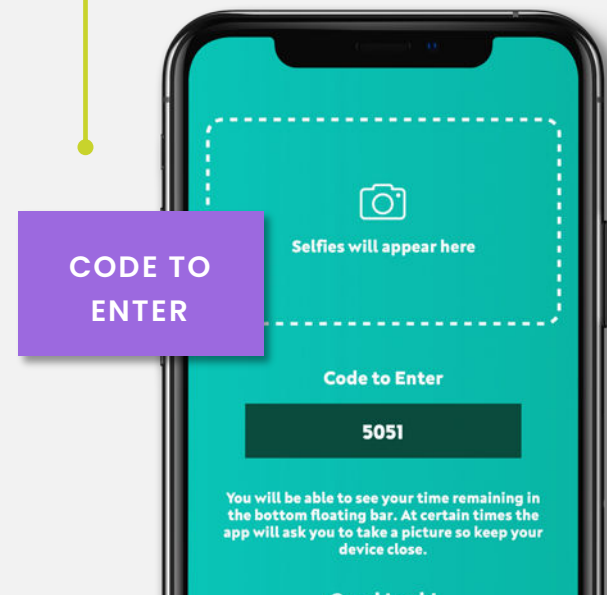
CODE TO ENTER

Selfies will appear here

Code to Enter

5051

You will be able to see your time remaining in the bottom floating bar. At certain times the app will ask you to take a picture so keep your device close.

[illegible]